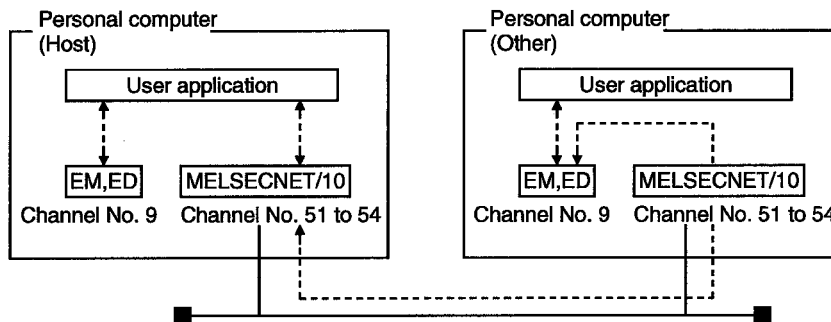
Personal computer (Host)

User application

EM,ED

Channel No. 9

MELSECNET/10

Channel No. 51 to 54

Personal computer (Other)

User application

EM,ED

Channel No. 9

MELSECNET/10

Channel No. 51 to 54